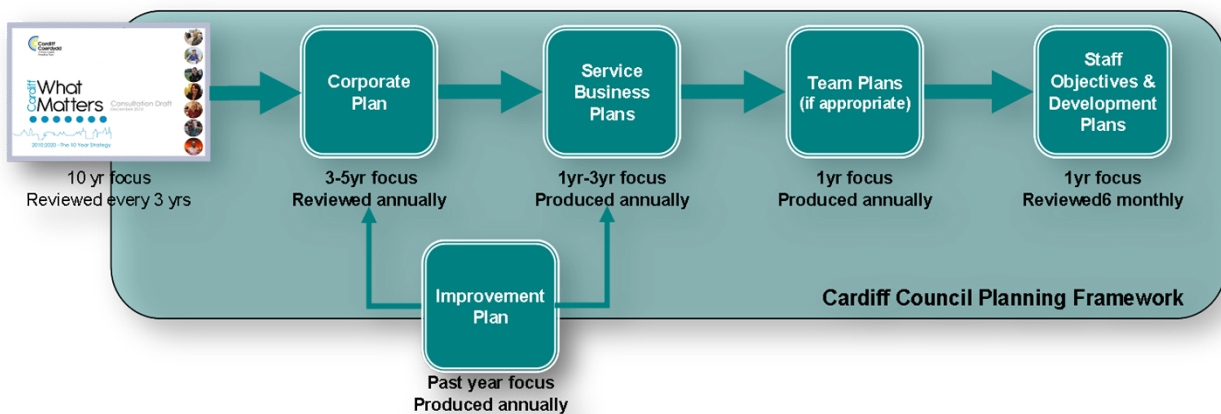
Cardiff Council
Cardiff What Matters
Consultation Draft
2010-2020 - The 10 Year Strategy

10 yr focus
Reviewed every 3 yrs

Corporate Plan

3-5yr focus
Reviewed annually

Service Business Plans

1yr-3yr focus
Produced annually

Team Plans (if appropriate)

1yr focus
Produced annually

Staff Objectives & Development Plans

1yr focus
Reviewed6 monthly

Improvement Plan

Past year focus
Produced annually

Cardiff Council Planning Framework